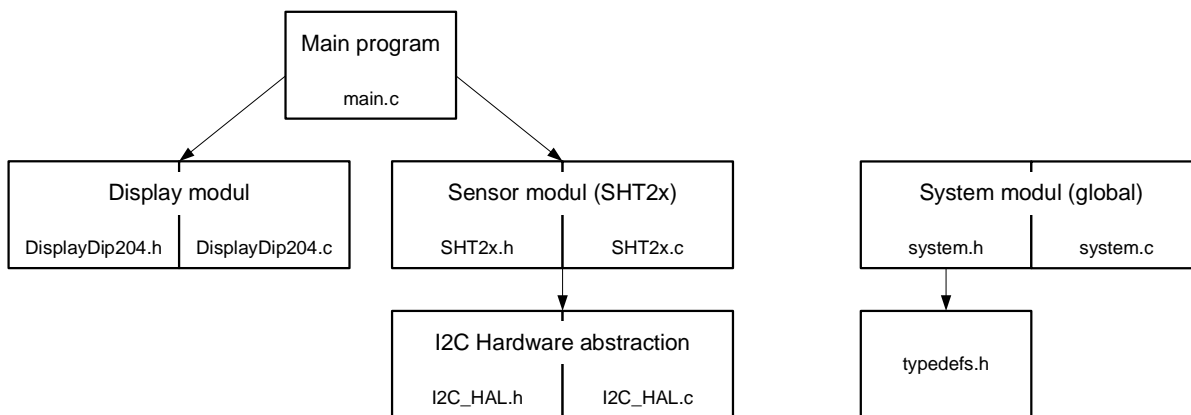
Main program

main.c

Display modul

DisplayDip204.h

DisplayDip204.c

Sensor modul (SHT2x)

SHT2x.h

SHT2x.c

System modul (global)

system.h

system.c

I2C Hardware abstraction

I2C_HAL.h

I2C_HAL.c

typedefs.h